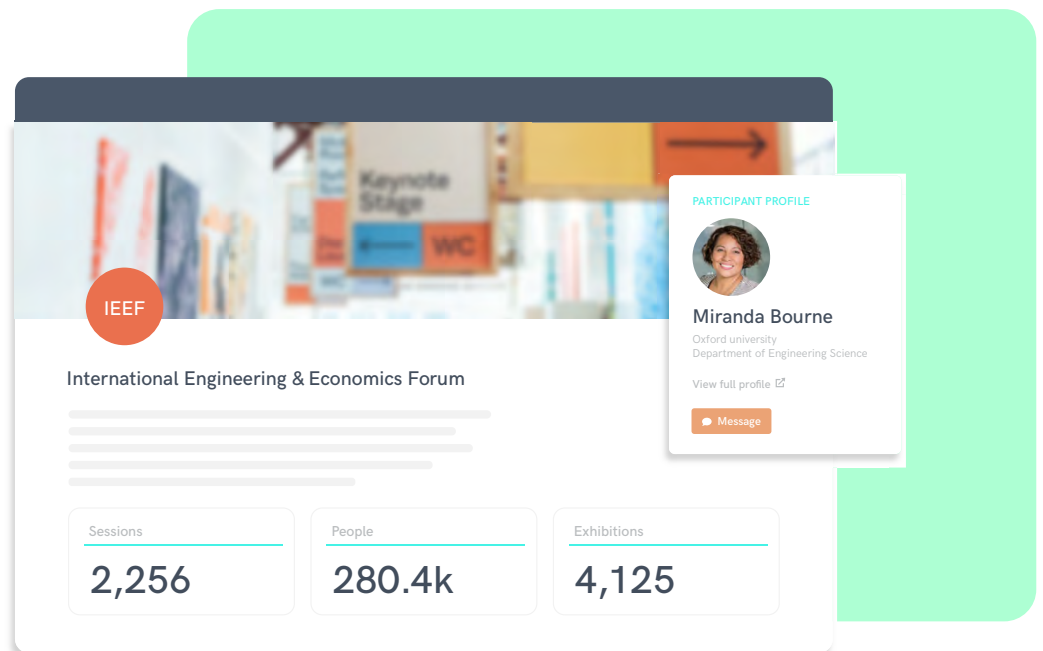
Keynote Stage

WC

IEEF

International Engineering & Economics Forum

PARTICIPANT PROFILE

Miranda Bourne

Oxford university
Department of Engineering Science

View full profile

Message

Sessions
2,256

People
280.4k

Exhibitions
4,125